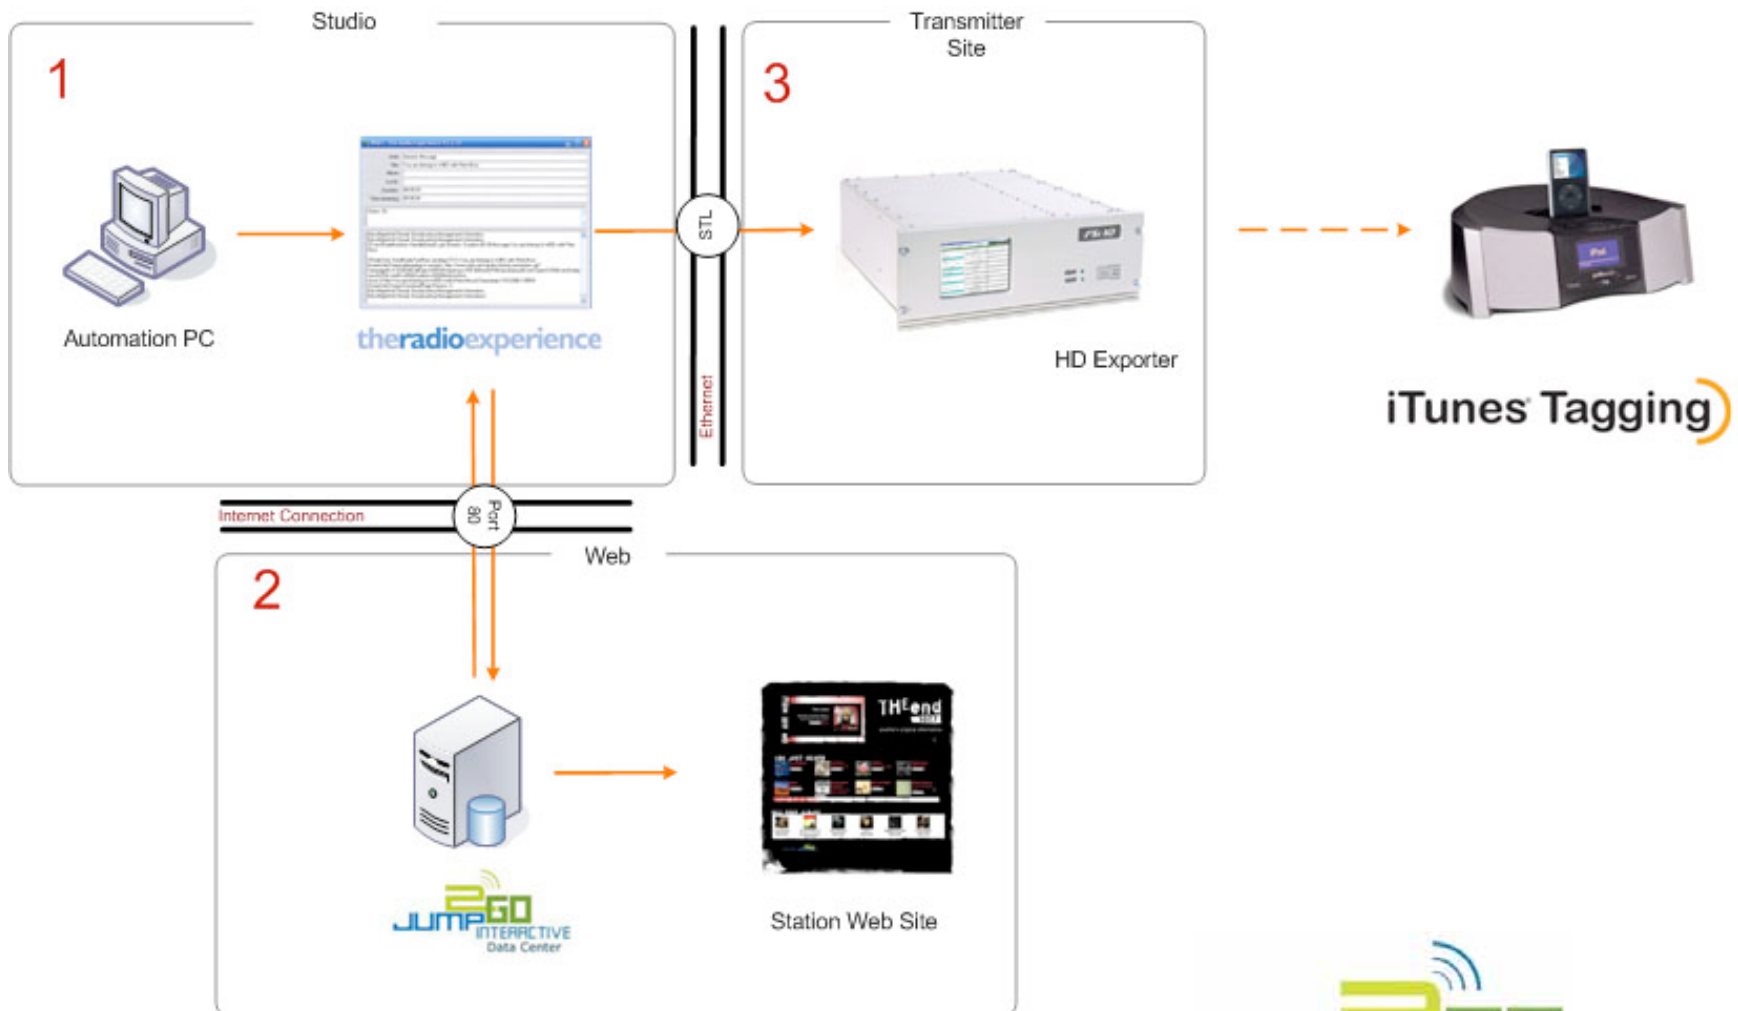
Studio

1

Automation PC

theradioexperience

STL

Ethernet

Transmitter Site

3

HD Exporter

iTunes Tagging

Internet Connection

Port 80

Web

2

JUMP2GO INTERACTIVE Data Center

THE end

Station Web Site